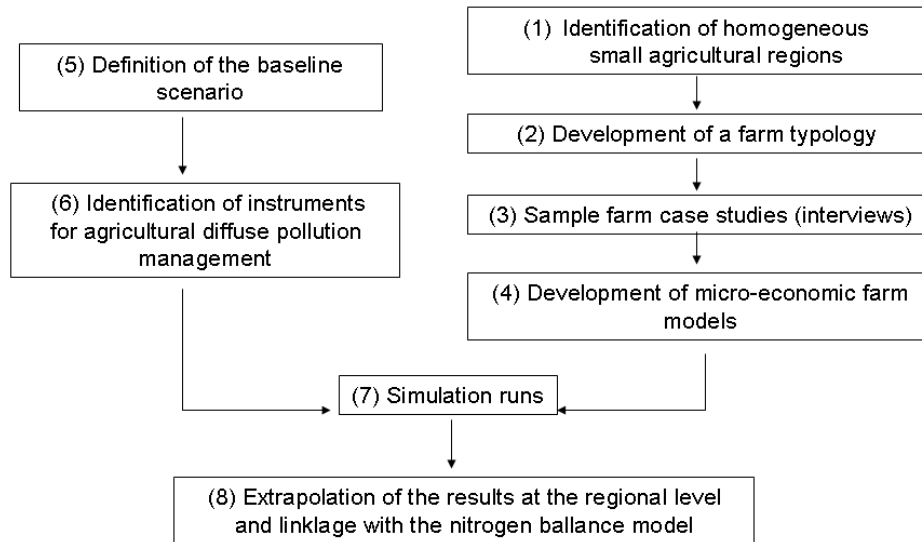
(5) Definition of the baseline scenario

(6) Identification of instruments for agricultural diffuse pollution management

(1) Identification of homogeneous small agricultural regions

(2) Development of a farm typology

(3) Sample farm case studies (interviews)

(4) Development of micro-economic farm models

(7) Simulation runs

(8) Extrapolation of the results at the regional level and linklage with the nitrogen ballance model